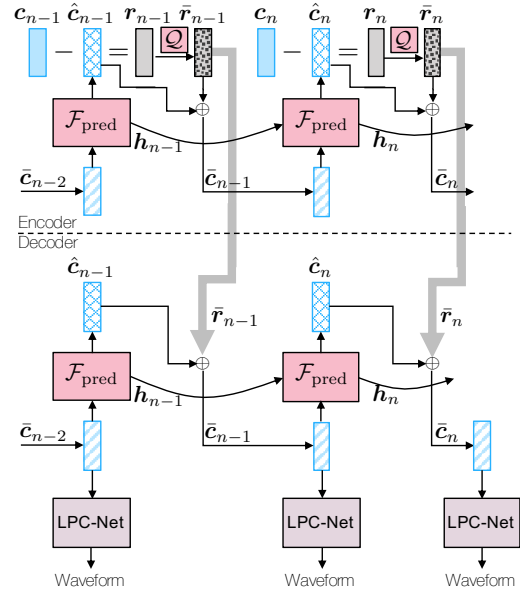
$\boldsymbol{c}_{n-1}$ $\hat{\boldsymbol{c}}_{n-1}$ $-$ $=$ $\boldsymbol{r}_{n-1}$ $\mathcal{Q}$ $\bar{\boldsymbol{r}}_{n-1}$

$\boldsymbol{c}_{n}$ $\hat{\boldsymbol{c}}_{n}$ $-$ $=$ $\boldsymbol{r}_{n}$ $\mathcal{Q}$ $\bar{\boldsymbol{r}}_{n}$

$\mathcal{F}_{\text{pred}}$ $\boldsymbol{h}_{n-1}$ $\mathcal{F}_{\text{pred}}$ $\boldsymbol{h}_{n}$

$\bar{\boldsymbol{c}}_{n-2}$ $\bar{\boldsymbol{c}}_{n-1}$ $\bar{\boldsymbol{c}}_{n}$

Encoder

Decoder

$\hat{\boldsymbol{c}}_{n-1}$ $\hat{\boldsymbol{c}}_{n}$

$\bar{\boldsymbol{r}}_{n-1}$ $\bar{\boldsymbol{r}}_{n}$

$\mathcal{F}_{\text{pred}}$ $\boldsymbol{h}_{n-1}$ $\mathcal{F}_{\text{pred}}$ $\boldsymbol{h}_{n}$

$\bar{\boldsymbol{c}}_{n-2}$ $\bar{\boldsymbol{c}}_{n-1}$ $\bar{\boldsymbol{c}}_{n}$

LPC-Net LPC-Net LPC-Net

Waveform Waveform Waveform